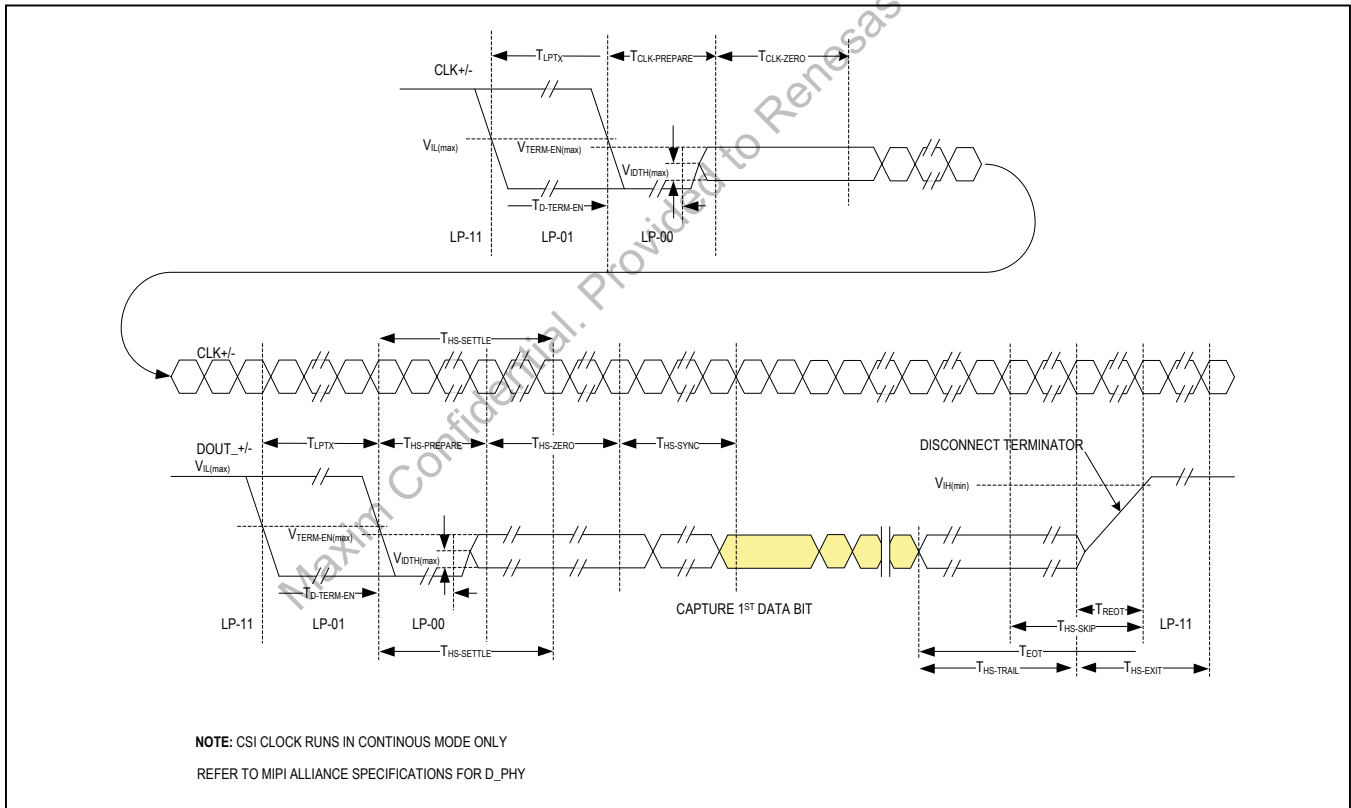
Maxim Confidential. Provided to Renesas

$T_{LPTX}$ $T_{CLK-PREPARE}$ $T_{CLK-ZERO}$

CLK+/-

$V_{IL(max)}$

$V_{TERM-EN(max)}$

$V_{IDTH(max)}$

$T_{D-TERM-EN}$

LP-11 LP-01 LP-00

$T_{HS-SETTLE}$

CLK+/-

DOUT_+/-

$T_{LPTX}$ $T_{HS-PREPARE}$ $T_{HS-ZERO}$ $T_{HS-SYNC}$

DISCONNECT TERMINATOR

$V_{IL(max)}$

$V_{IH(min)}$

$V_{TERM-EN(max)}$

$V_{IDTH(max)}$

$T_{D-TERM-EN}$

LP-11 LP-01 LP-00

CAPTURE 1$^{ST}$ DATA BIT

$T_{REOT}$

$T_{HS-SKIP}$

LP-11

$T_{HS-SETTLE}$

$T_{EOT}$

$T_{HS-TRAIL}$ $T_{HS-EXIT}$

NOTE: CSI CLOCK RUNS IN CONTINOUS MODE ONLY

REFER TO MIPI ALLIANCE SPECIFICATIONS FOR D_PHY